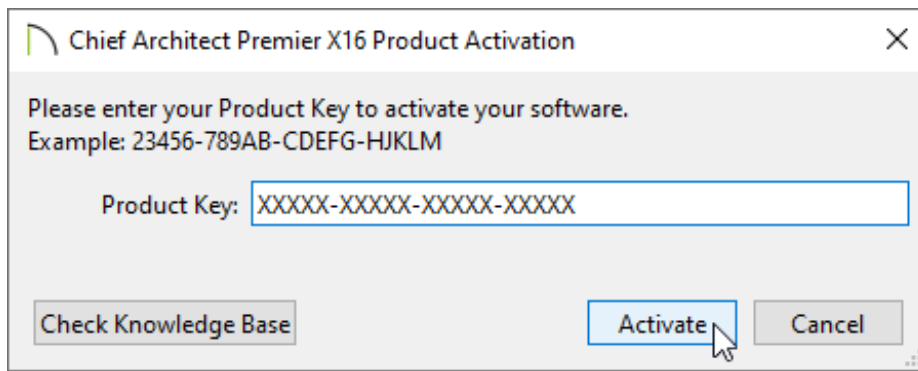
Chief Architect Premier X16 Product Activation

X

Please enter your Product Key to activate your software.
Example: 23456-789AB-CDEFG-HJKLM

Product Key: XXXXX-XXXXX-XXXXX-XXXXX

Check Knowledge Base

Activate

Cancel